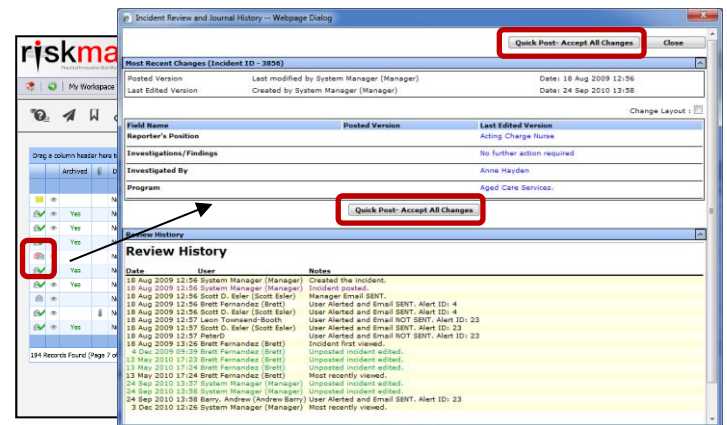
riskma

My Workspace

Drag a column header here t

Archived

Yes
Yes
Yes
Yes
Yes
Yes

194 Records Found (Page 7 of

Incident Review and Journal History -- Webpage Dialog

Quick Post- Accept All Changes
Close

Most Recent Changes (Incident ID - 3856)

Posted Version	Last modified by System Manager (Manager)	Date: 18 Aug 2009 12:56
Last Edited Version	Created by System Manager (Manager)	Date: 24 Sep 2010 13:58

Change Layout :

| Field Name | Posted Version | Last Edited Version |
|---|---|---|
| Reporter's Position | | Acting Charge Nurse |
| Investigations/Findings | | No further action required |
| Investigated By | | Anne Hayden |
| Program | | Aged Care Services. |

Quick Post- Accept All Changes

Review History

Review History

| Date | User | Notes |
|---|---|---|
| 18 Aug 2009 12:56 | System Manager (Manager) | Created the incident. |
| 18 Aug 2009 12:56 | System Manager (Manager) | Incident posted. |
| 18 Aug 2009 12:56 | Scott D. Esler (Scott Esler) | Manager Email SENT. |
| 18 Aug 2009 12:56 | Brett Fernandez (Brett) | User Alerted and Email SENT. Alert ID: 4 |
| 18 Aug 2009 12:56 | Scott D. Esler (Scott Esler) | User Alerted and Email SENT. Alert ID: 4 |
| 18 Aug 2009 12:57 | Leon Townsend-Booth | User Alerted and Email NOT SENT. Alert ID: 23 |
| 18 Aug 2009 12:57 | Scott D. Esler (Scott Esler) | User Alerted and Email SENT. Alert ID: 23 |
| 18 Aug 2009 12:57 | PeterD | User Alerted and Email NOT SENT. Alert ID: 23 |
| 18 Aug 2009 13:26 | Brett Fernandez (Brett) | Incident first viewed. |
| 4 Dec 2009 09:39 | Brett Fernandez (Brett) | Unposted incident edited. |
| 13 May 2010 17:23 | Brett Fernandez (Brett) | Unposted incident edited. |
| 13 May 2010 17:23 | Brett Fernandez (Brett) | Unposted incident edited. |
| 13 May 2010 17:24 | Brett Fernandez (Brett) | Most recently viewed. |
| 24 Sep 2010 13:57 | System Manager (Manager) | Unposted incident edited. |
| 24 Sep 2010 13:58 | System Manager (Manager) | Unposted incident edited. |
| 24 Sep 2010 13:58 | Barry, Andrew (Andrew Barry) | User Alerted and Email SENT. Alert ID: 23 |
| 3 Dec 2010 12:26 | System Manager (Manager) | Most recently viewed. |